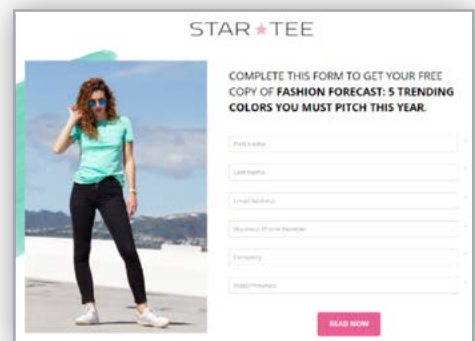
STAR★TEE

COMPLETE THIS FORM TO GET YOUR FREE COPY OF FASHION FORECAST: 5 TRENDING COLORS YOU MUST PITCH THIS YEAR.

First Name

Last Name

Email Address

Business Phone Number

Company

State/Province

READ NOW